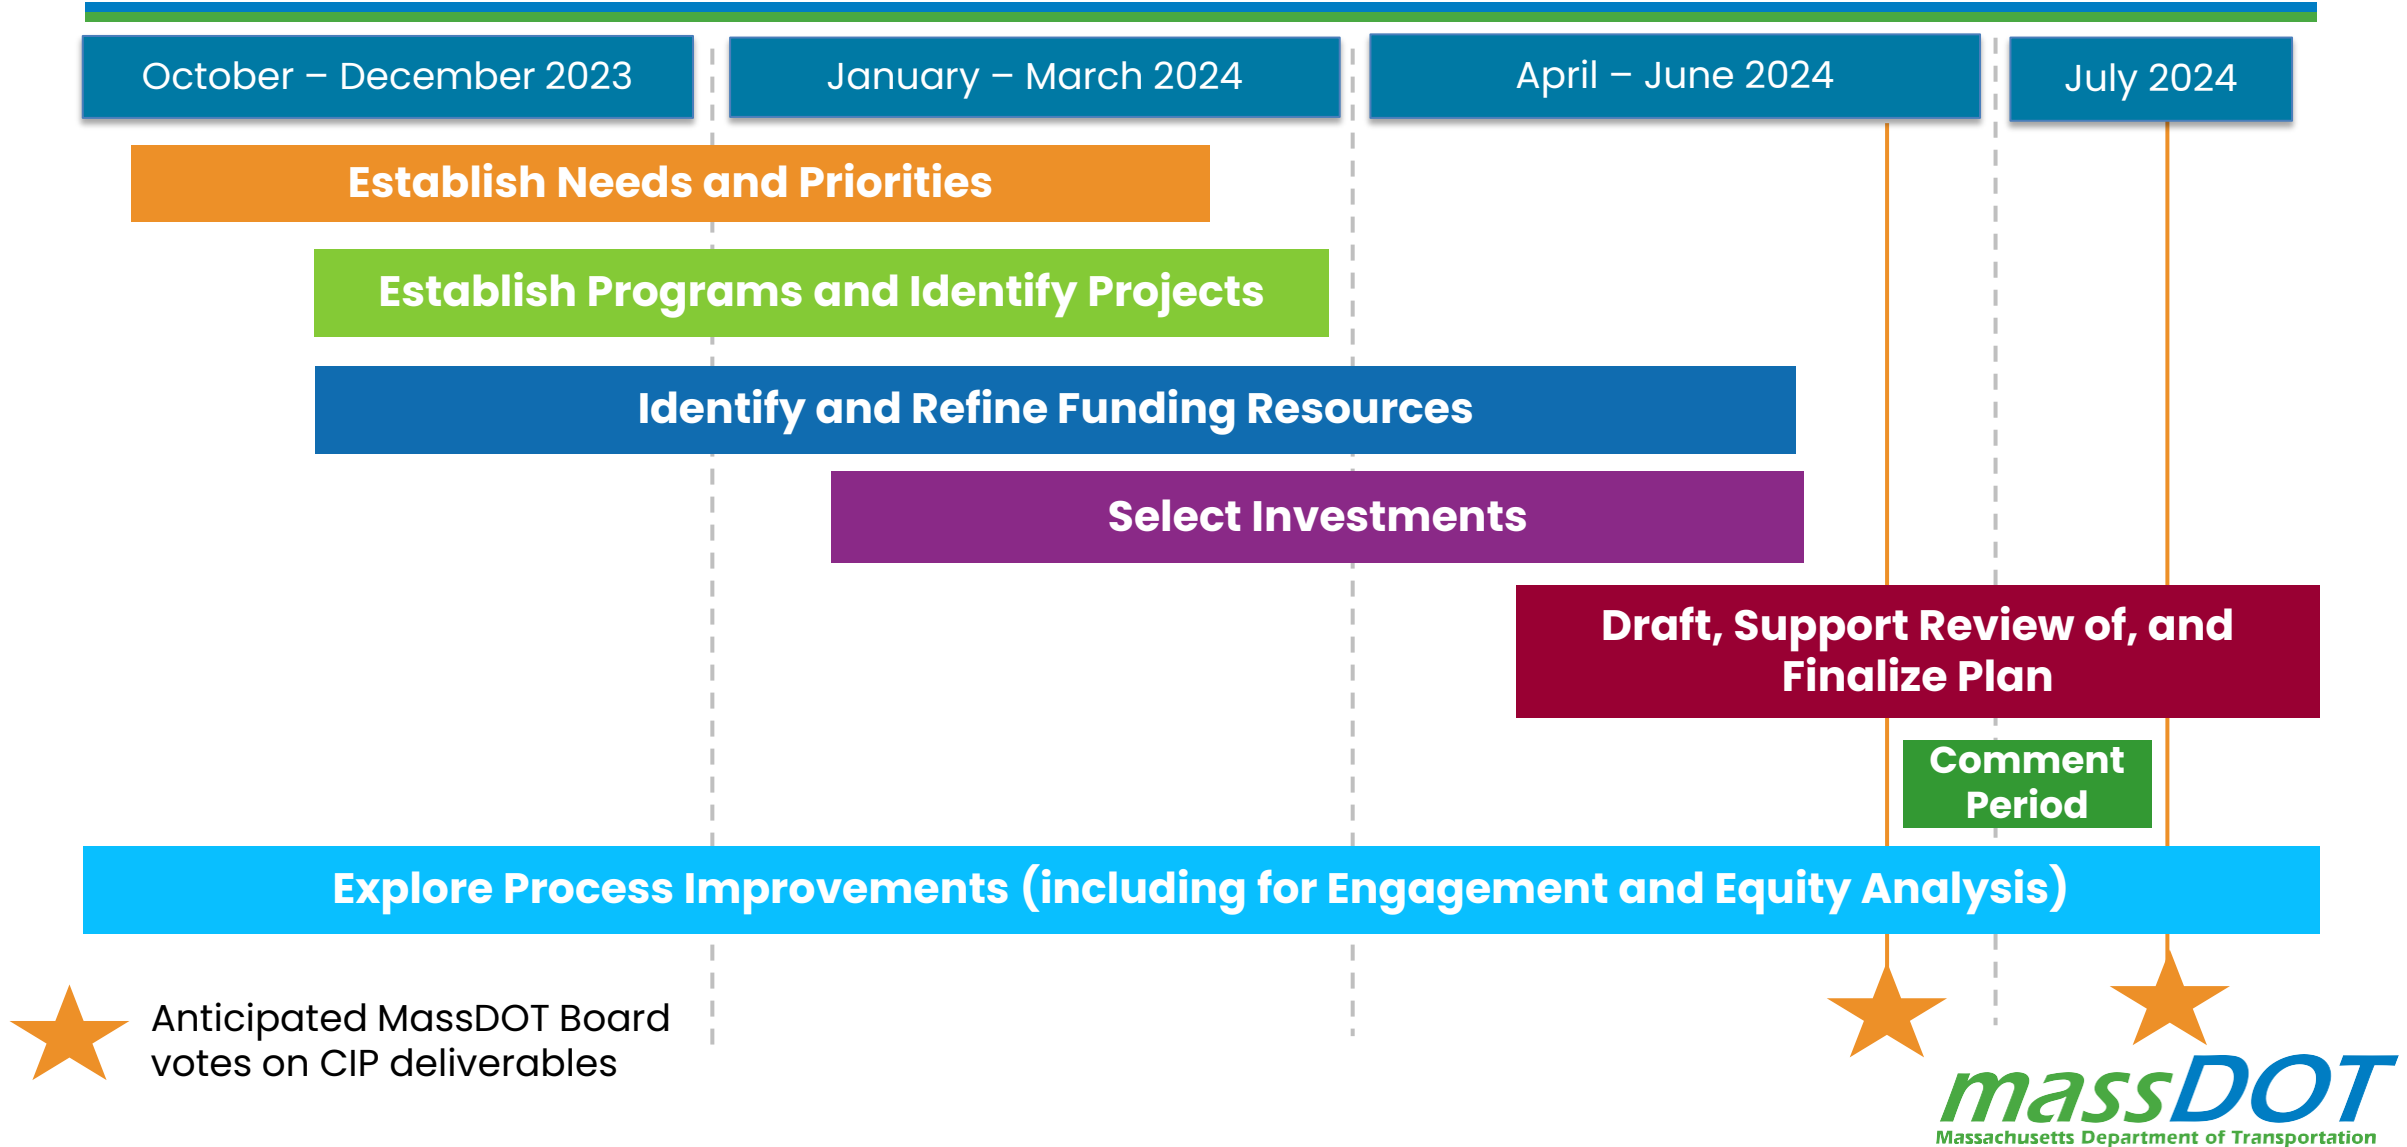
October – December 2023

January – March 2024

April – June 2024

July 2024

Establish Needs and Priorities

Establish Programs and Identify Projects

Identify and Refine Funding Resources

Select Investments

Draft, Support Review of, and Finalize Plan

Comment Period

Explore Process Improvements (including for Engagement and Equity Analysis)

Anticipated MassDOT Board votes on CIP deliverables

massDOT
Massachusetts Department of Transportation